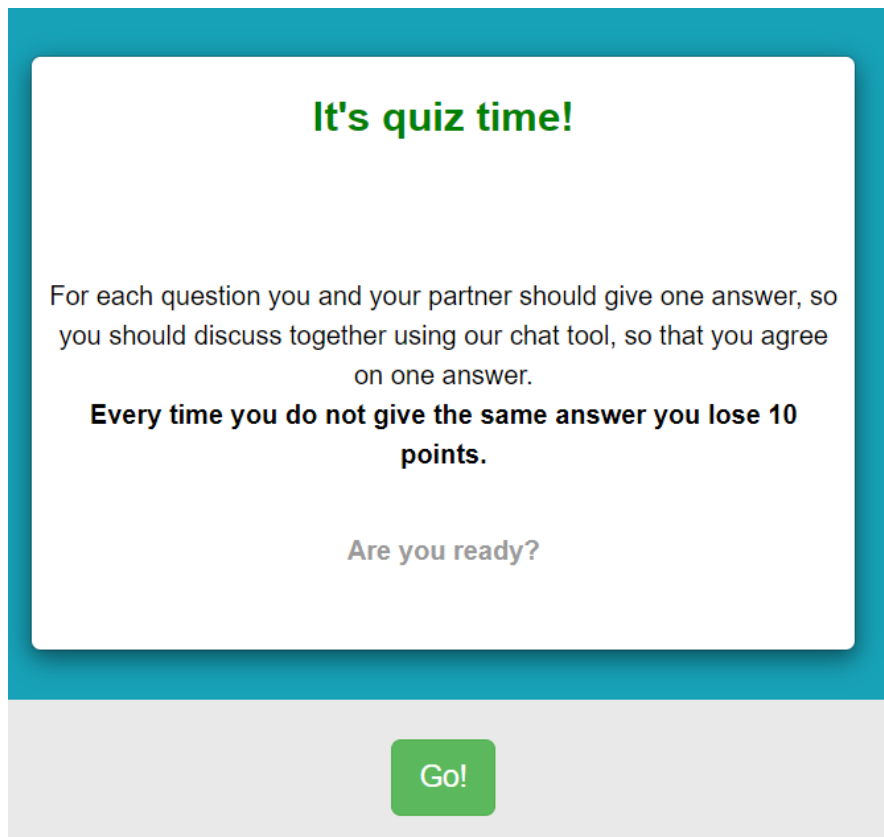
It's quiz time!

For each question you and your partner should give one answer, so you should discuss together using our chat tool, so that you agree on one answer.
Every time you do not give the same answer you lose 10 points.

Are you ready?

Go!